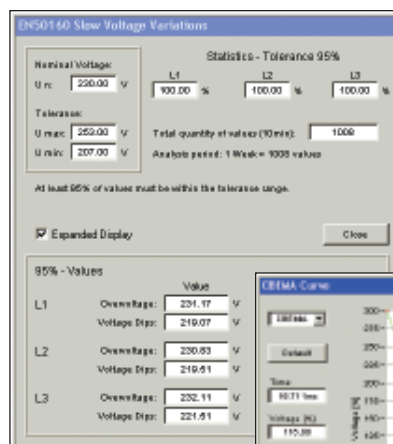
EN50160 Slow Voltage Variations

Nominal Voltage:
U n: 230.00 V

Tolerance:
U max: 253.00 V
U min: 207.00 V

Statistics - Tolerance 95%

| L1 | L2 | L3 |
|---|---|---|
| 100.00 % | 100.00 % | 100.00 % |

Total quantity of values (10 min): 1008

Analysis period: 1 Week = 1008 values

At least 95% of values must be within the tolerance range.

☑ Expanded Display

Close

95% - Values

| | | Value | |
|---|---|---|---|
| L1 | Overvoltage: | 231.17 | V |
| | Voltage Dips: | 219.07 | V |
| L2 | Overvoltage: | 230.83 | V |
| | Voltage Dips: | 219.51 | V |
| L3 | Overvoltage: | 232.11 | V |
| | Voltage Dips: | 221.61 | V |

CBEMA-Curve

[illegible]

Default

Time
10.71 ms

Voltage [%]
115.00

300
200
180
160
140
120
110
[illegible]